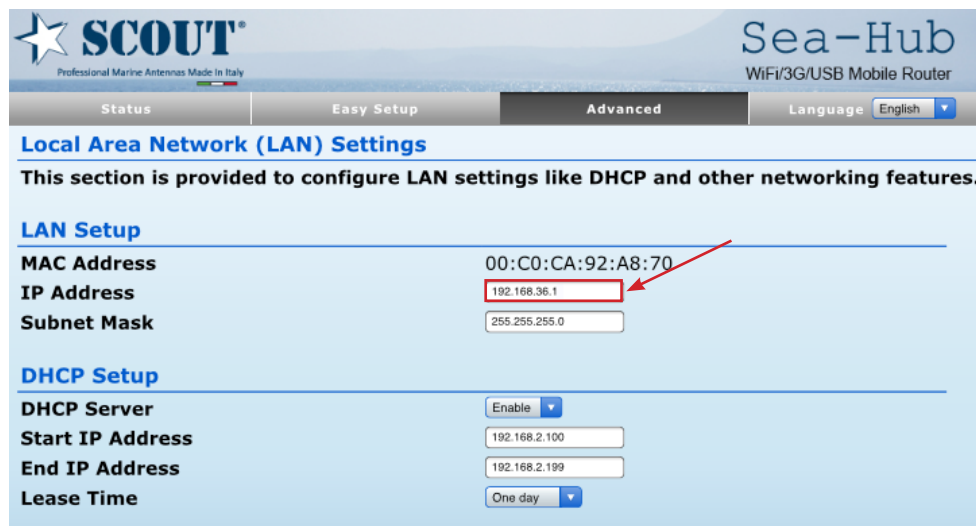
SCOUT®
Professional Marine Antennas Made In Italy

Sea-Hub
WiFi/3G/USB Mobile Router

Status | Easy Setup | Advanced | Language English

Local Area Network (LAN) Settings

This section is provided to configure LAN settings like DHCP and other networking features.

LAN Setup

MAC Address 00:C0:CA:92:A8:70
IP Address 192.168.36.1
Subnet Mask 255.255.255.0

DHCP Setup

DHCP Server Enable
Start IP Address 192.168.2.100
End IP Address 192.168.2.199
Lease Time One day